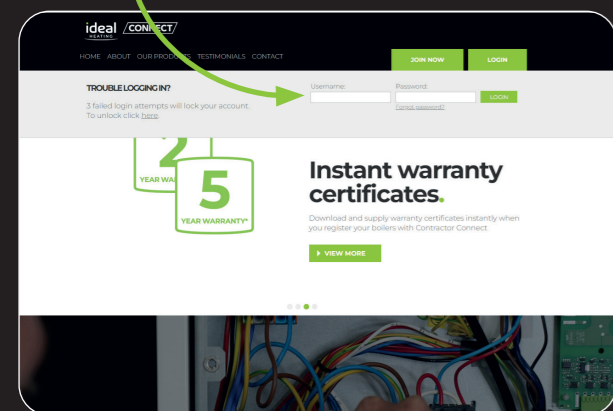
ideal HEATING CONNECT

HOME ABOUT OUR PRODUCTS TESTIMONIALS CONTACT

JOIN NOW

LOGIN

TROUBLE LOGGING IN?

3 failed login attempts will lock your account. To unlock click here.

Username:

Password:

Forgot password?

LOGIN

2 YEAR WAR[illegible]

5 YEAR WARRANTY*

Instant warranty certificates.

Download and supply warranty certificates instantly when you register your boilers with Contractor Connect

VIEW MORE